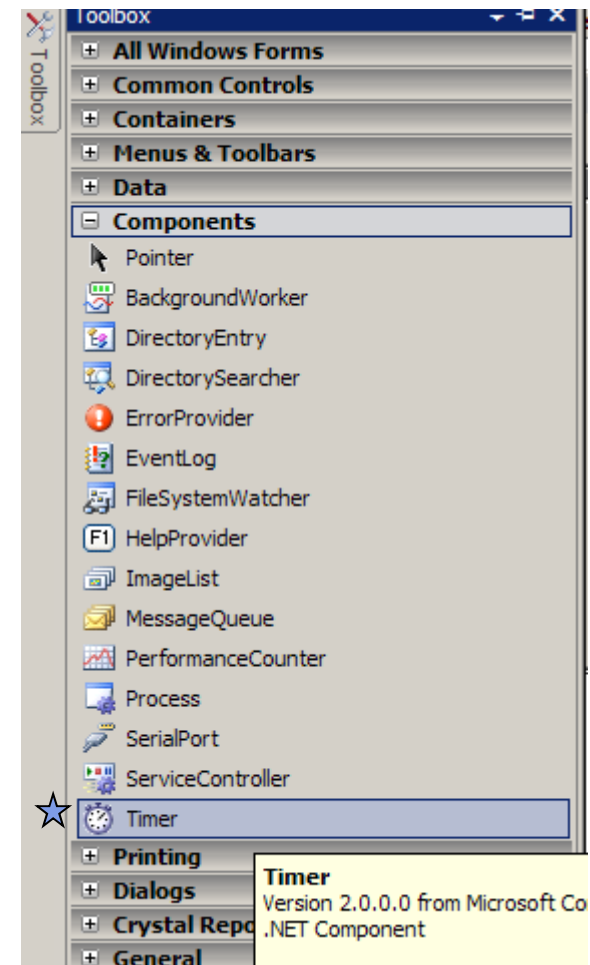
Toolbox

Toolbox

⊞ All Windows Forms
⊞ Common Controls
⊞ Containers
⊞ Menus & Toolbars
⊞ Data
⊟ Components
Pointer
BackgroundWorker
DirectoryEntry
DirectorySearcher
ErrorProvider
EventLog
FileSystemWatcher
F1 HelpProvider
ImageList
MessageQueue
PerformanceCounter
Process
SerialPort
ServiceController
Timer
⊞ Printing
⊞ Dialogs
⊞ Crystal Repo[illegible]
⊞ General

Timer
Version 2.0.0.0 from Microsoft Co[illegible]
.NET Component